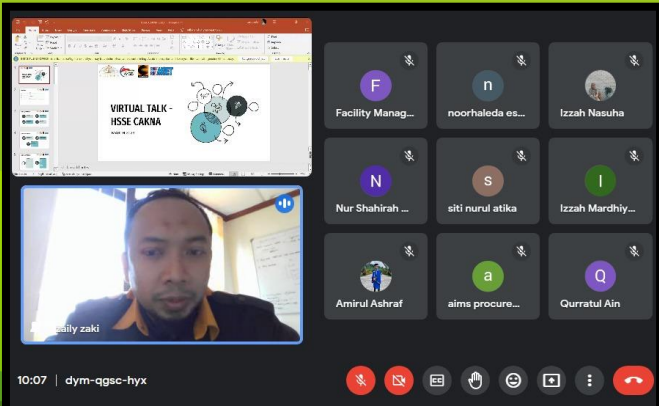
VIRTUAL TALK - HSSE CAKNA

F
Facility Manag...

n
noorhaleda es...

Izzah Nasuha

N
Nur Shahirah ...

s
siti nurul atika

I
Izzah Mardhiy...

Amirul Ashraf

a
aims procure...

Q
Qurratul Ain

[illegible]aily zaki

10:07 | dym-qgsc-hyx